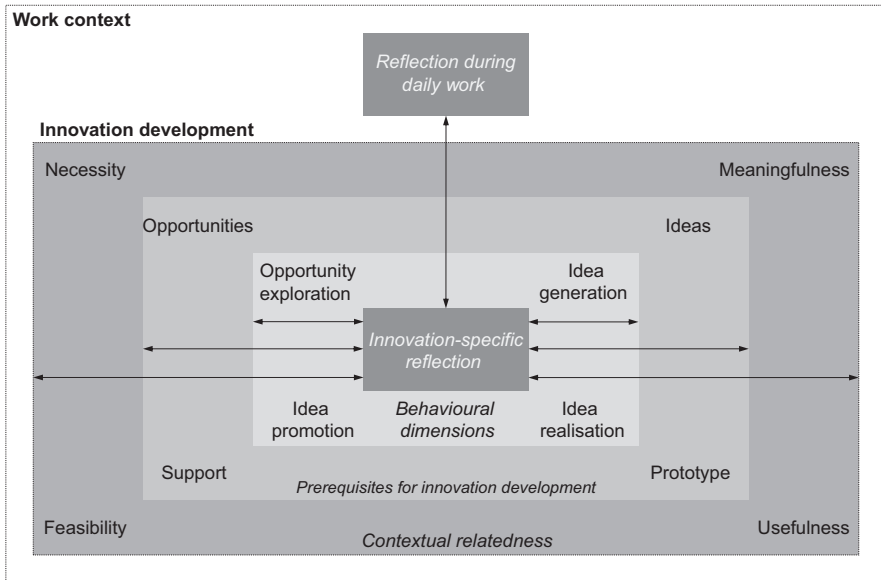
Work context

Reflection during daily work

Innovation development

Necessity

Meaningfulness

Opportunities

Ideas

Opportunity exploration

Idea generation

Innovation-specific reflection

Idea promotion

Behavioural dimensions

Idea realisation

Support

Prototype

Prerequisites for innovation development

Feasibility

Usefulness

Contextual relatedness